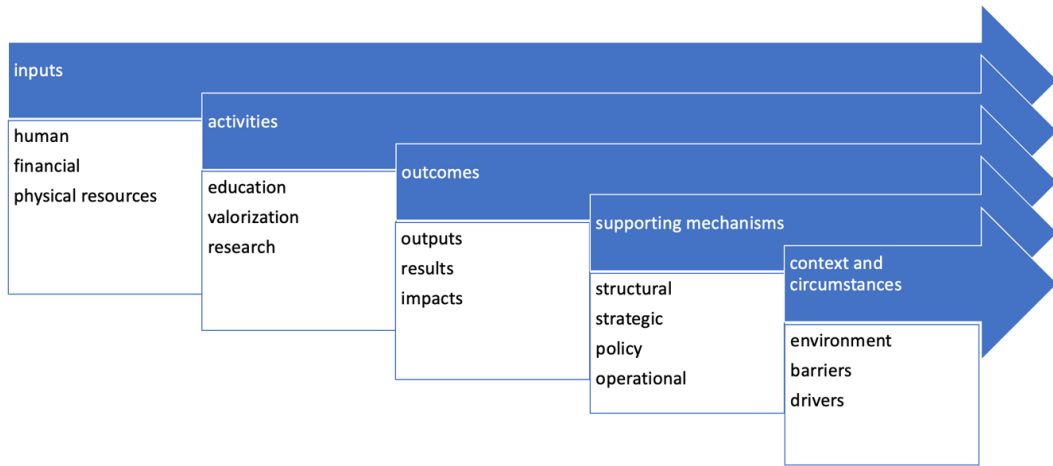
inputs

human
financial
physical resources

activities

education
valorization
research

outcomes

outputs
results
impacts

supporting mechanisms

structural
strategic
policy
operational

context and circumstances

environment
barriers
drivers